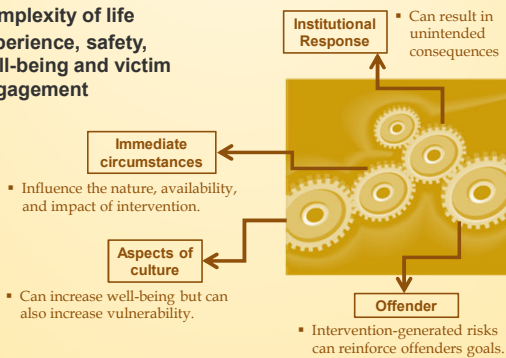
mplexity of life
perience, safety,
ll-being and victim
gagement

Institutional Response

▪ Can result in unintended consequences

Immediate circumstances

▪ Influence the nature, availability, and impact of intervention.

Aspects of culture

▪ Can increase well-being but can also increase vulnerability.

Offender

▪ Intervention-generated risks can reinforce offenders goals.